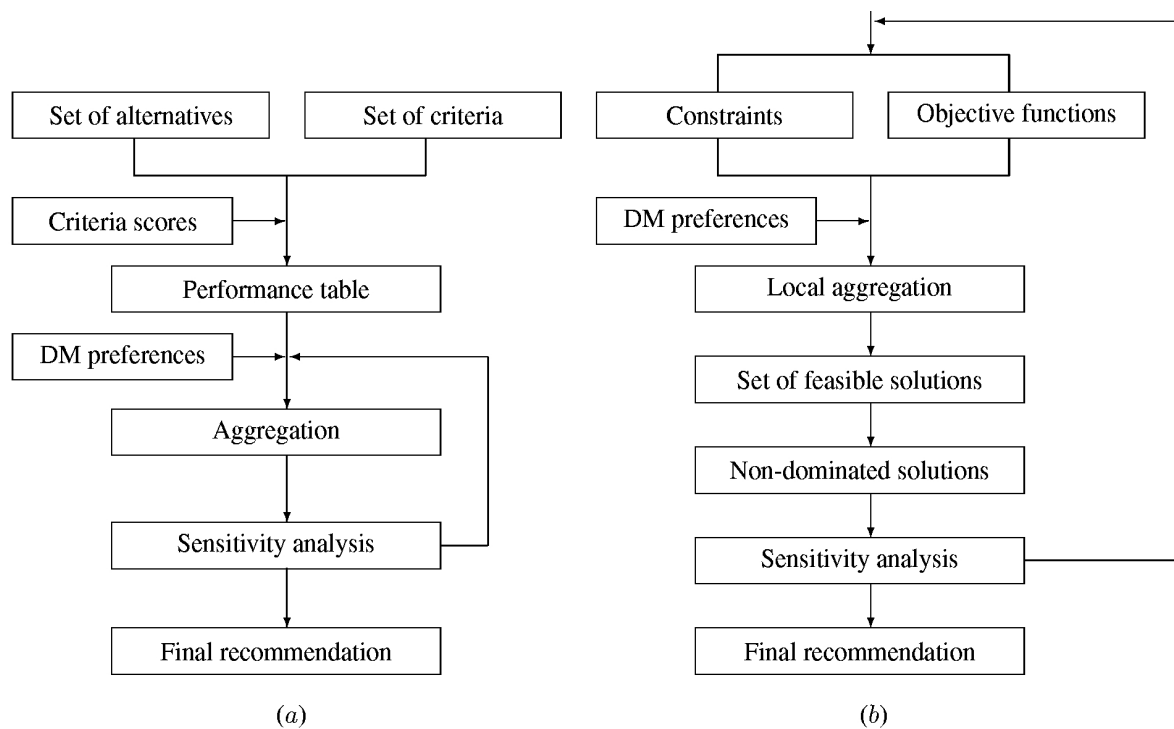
Set of alternatives

Set of criteria

Criteria scores

Performance table

DM preferences

Aggregation

Sensitivity analysis

Final recommendation

$(a)$

Constraints

Objective functions

DM preferences

Local aggregation

Set of feasible solutions

Non-dominated solutions

Sensitivity analysis

Final recommendation

$(b)$